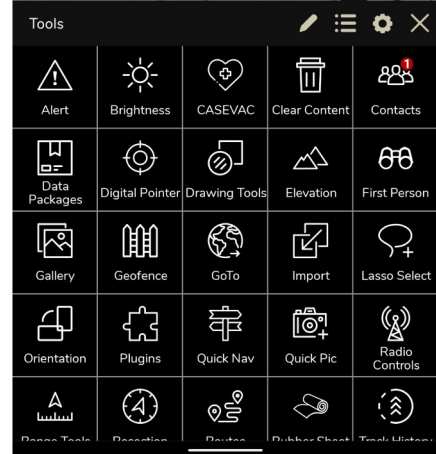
Tools

| Alert | Brightness | CASEVAC | Clear Content | Contacts |
|---|---|---|---|---|
| Data Packages | Digital Pointer | Drawing Tools | Elevation | First Person |
| Gallery | Geofence | GoTo | Import | Lasso Select |
| Orientation | Plugins | Quick Nav | Quick Pic | Radio Controls |
| Range Tools | Resection | Routes | Rubber Sheet | Track History |

1